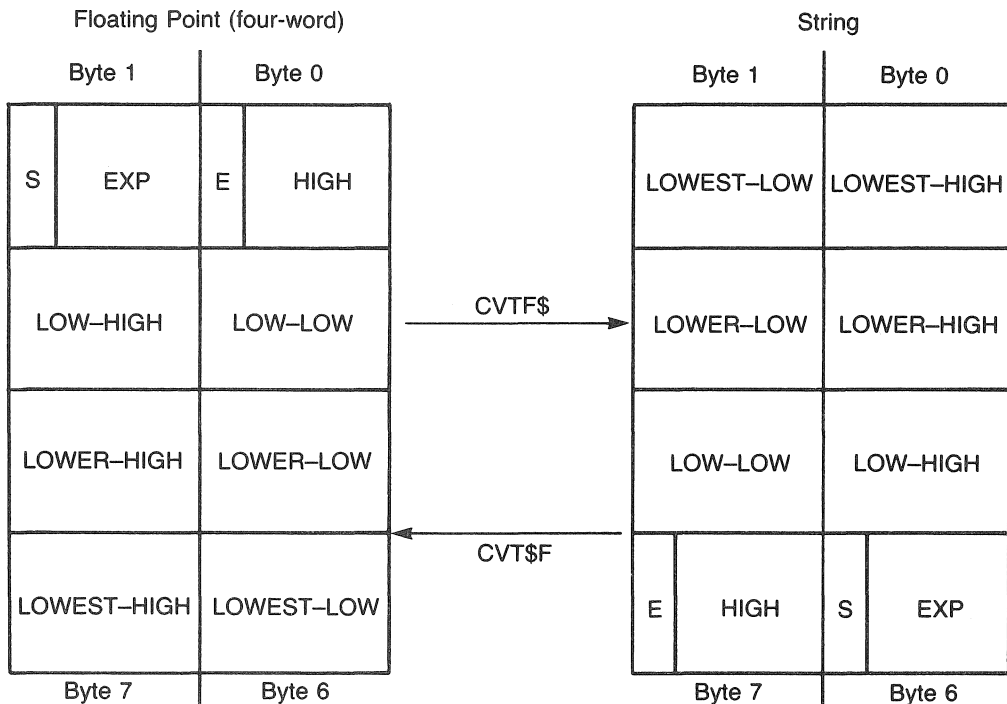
Floating Point (four-word)

| Byte 1 | Byte 0 |
|---|---|
| S EXP | E HIGH |
| LOW–HIGH | LOW–LOW |
| LOWER–HIGH | LOWER–LOW |
| LOWEST–HIGH | LOWEST–LOW |
| Byte 7 | Byte 6 |

CVTF$

CVT$F

String

| Byte 1 | Byte 0 |
|---|---|
| LOWEST–LOW | LOWEST–HIGH |
| LOWER–LOW | LOWER–HIGH |
| LOW–LOW | LOW–HIGH |
| E HIGH | S EXP |
| Byte 7 | Byte 6 |